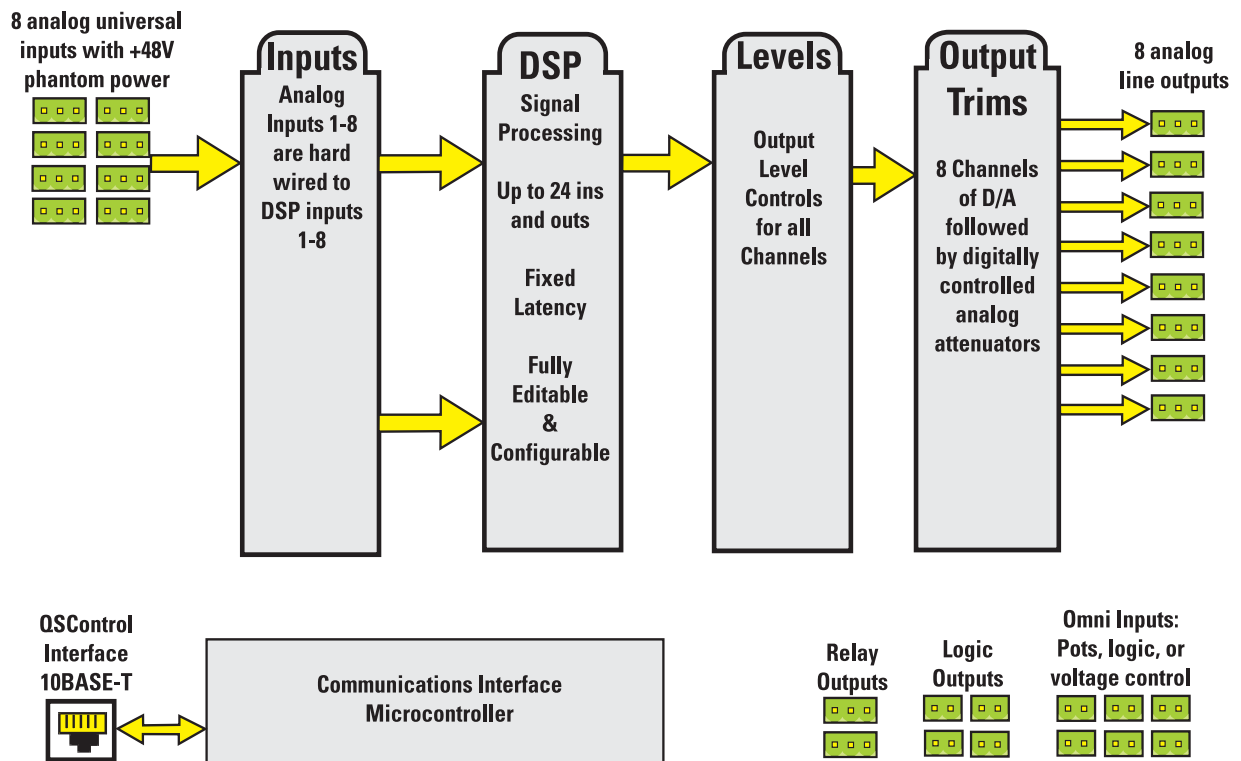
8 analog universal inputs with +48V phantom power

Inputs

Analog Inputs 1-8 are hard wired to DSP inputs 1-8

DSP

Signal Processing

Up to 24 ins and outs

Fixed Latency

Fully Editable & Configurable

Levels

Output Level Controls for all Channels

Output Trims

8 Channels of D/A followed by digitally controlled analog attenuators

8 analog line outputs

QSControl Interface 10BASE-T

Communications Interface Microcontroller

Relay Outputs

Logic Outputs

Omni Inputs: Pots, logic, or voltage control